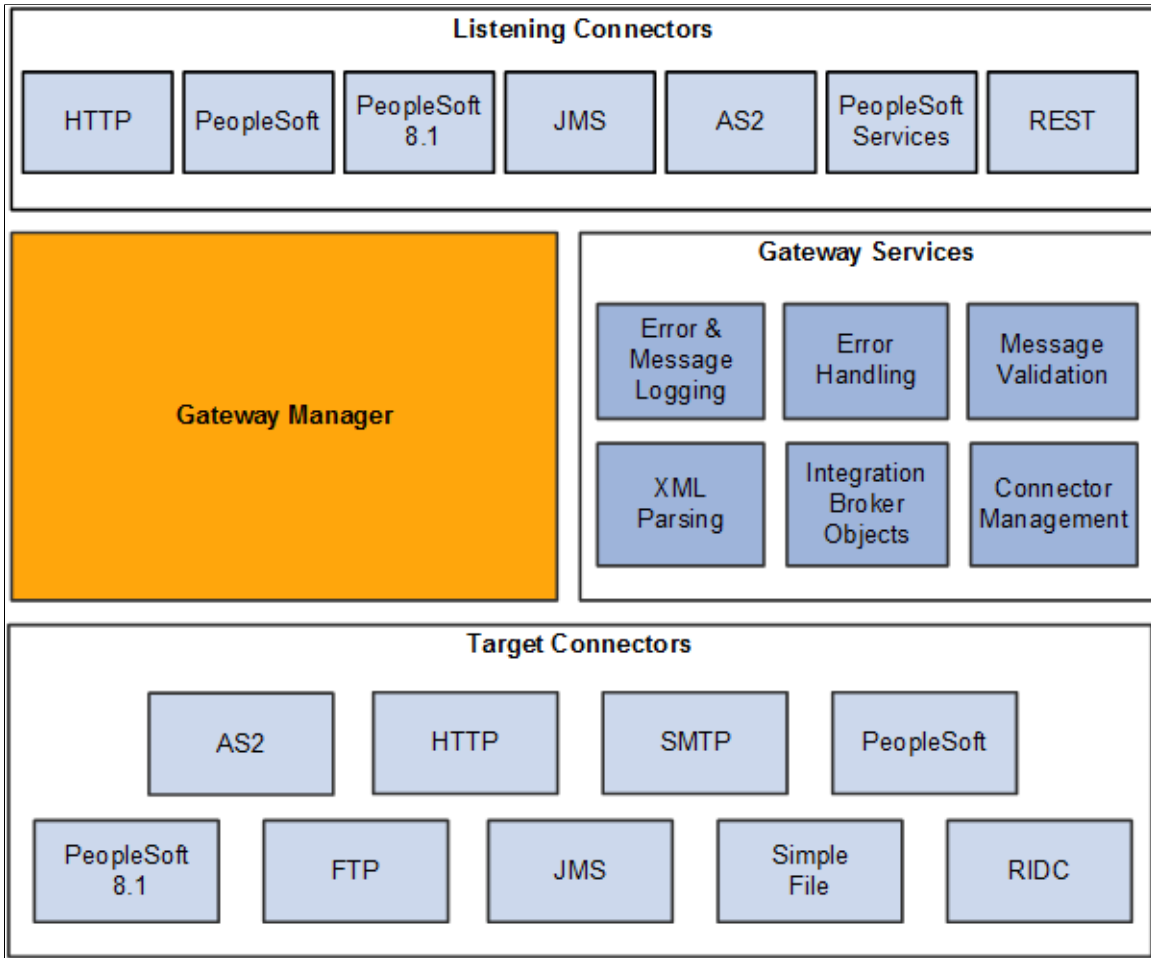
Listening Connectors

HTTP

PeopleSoft

PeopleSoft 8.1

JMS

AS2

PeopleSoft Services

REST

Gateway Manager

Gateway Services

Error & Message Logging

Error Handling

Message Validation

XML Parsing

Integration Broker Objects

Connector Management

Target Connectors

AS2

HTTP

SMTP

PeopleSoft

PeopleSoft 8.1

FTP

JMS

Simple File

RIDC